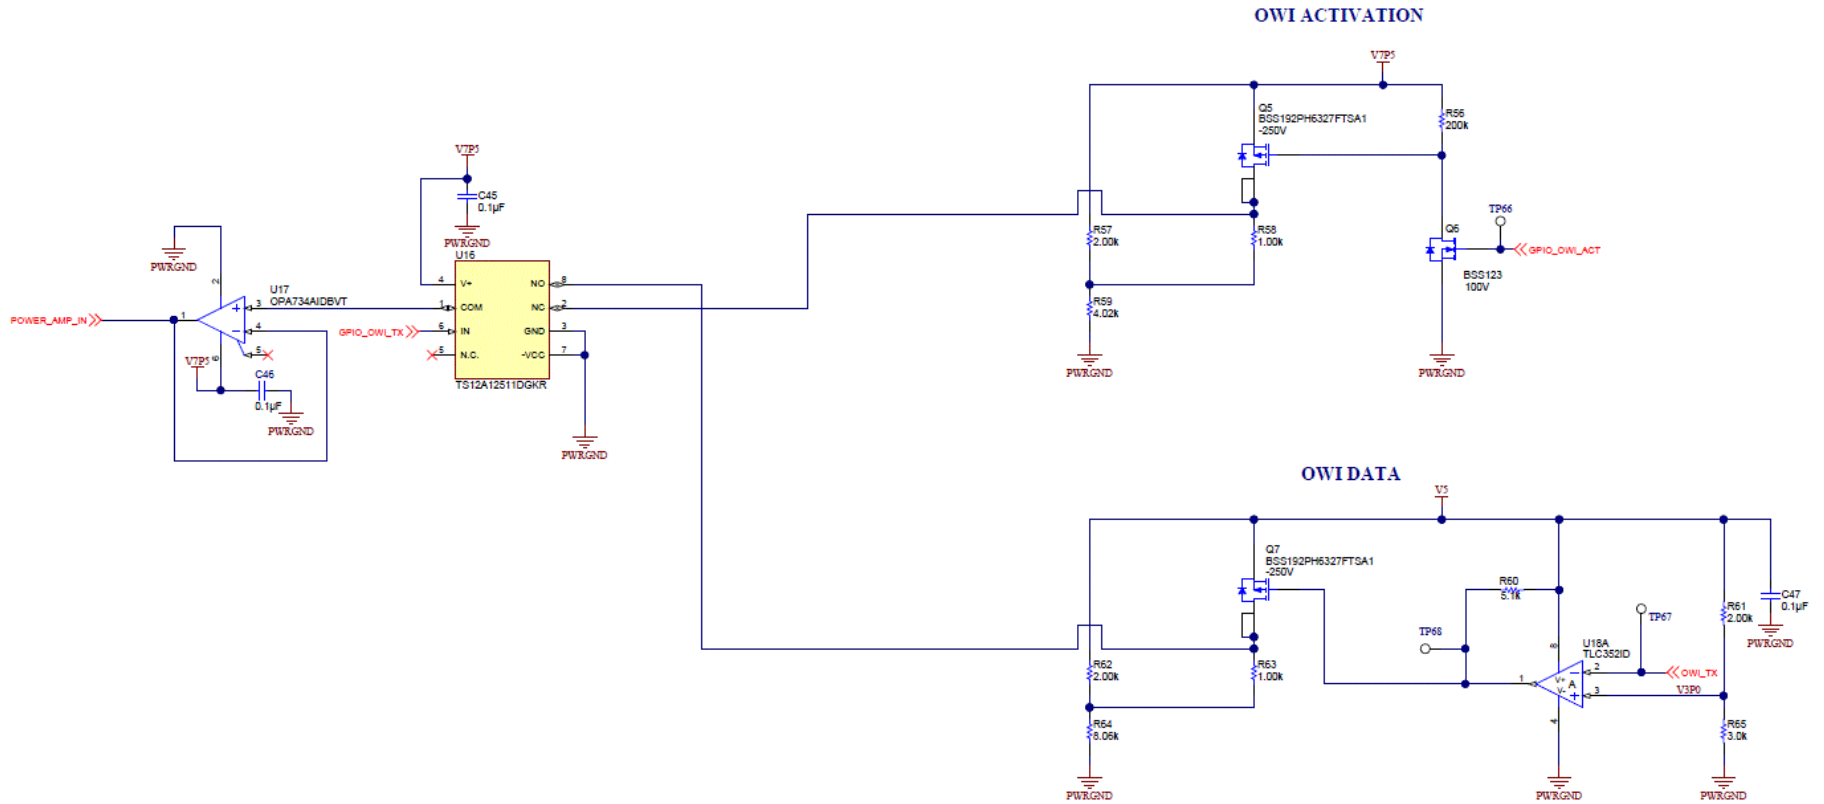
OWI ACTIVATION

V7P5

Q5
BSS192PH6327FTSA1
-250V

R56
200k

TP66

Q6

GPIO_OWI_ACT

BSS123
100V

R57
2.00k

R58
1.00k

R59
4.02k

PWRGND

PWRGND

V7P5

C45
0.1µF

PWRGND

U16

4 V+
1 COM
6 IN
5 N.C.

NO 8
NC 2
GND 3
-VCC 7

TS12A12511DGKR

PWRGND

PWRGND

U17
OPA734AIDBVT

POWER_AMP_IN

GPIO_OWI_TX

V7P5

C46
0.1µF

PWRGND

PWRGND

OWI DATA

V5

Q7
BSS192PH6327FTSA1
-250V

R60
5.1k

TP68

TP67

U18A
TLC352ID

OWI_TX

V3P0

R61
2.00k

C47
0.1µF

PWRGND

R62
2.00k

R63
1.00k

R64
8.06k

R65
3.0k

PWRGND

PWRGND

PWRGND